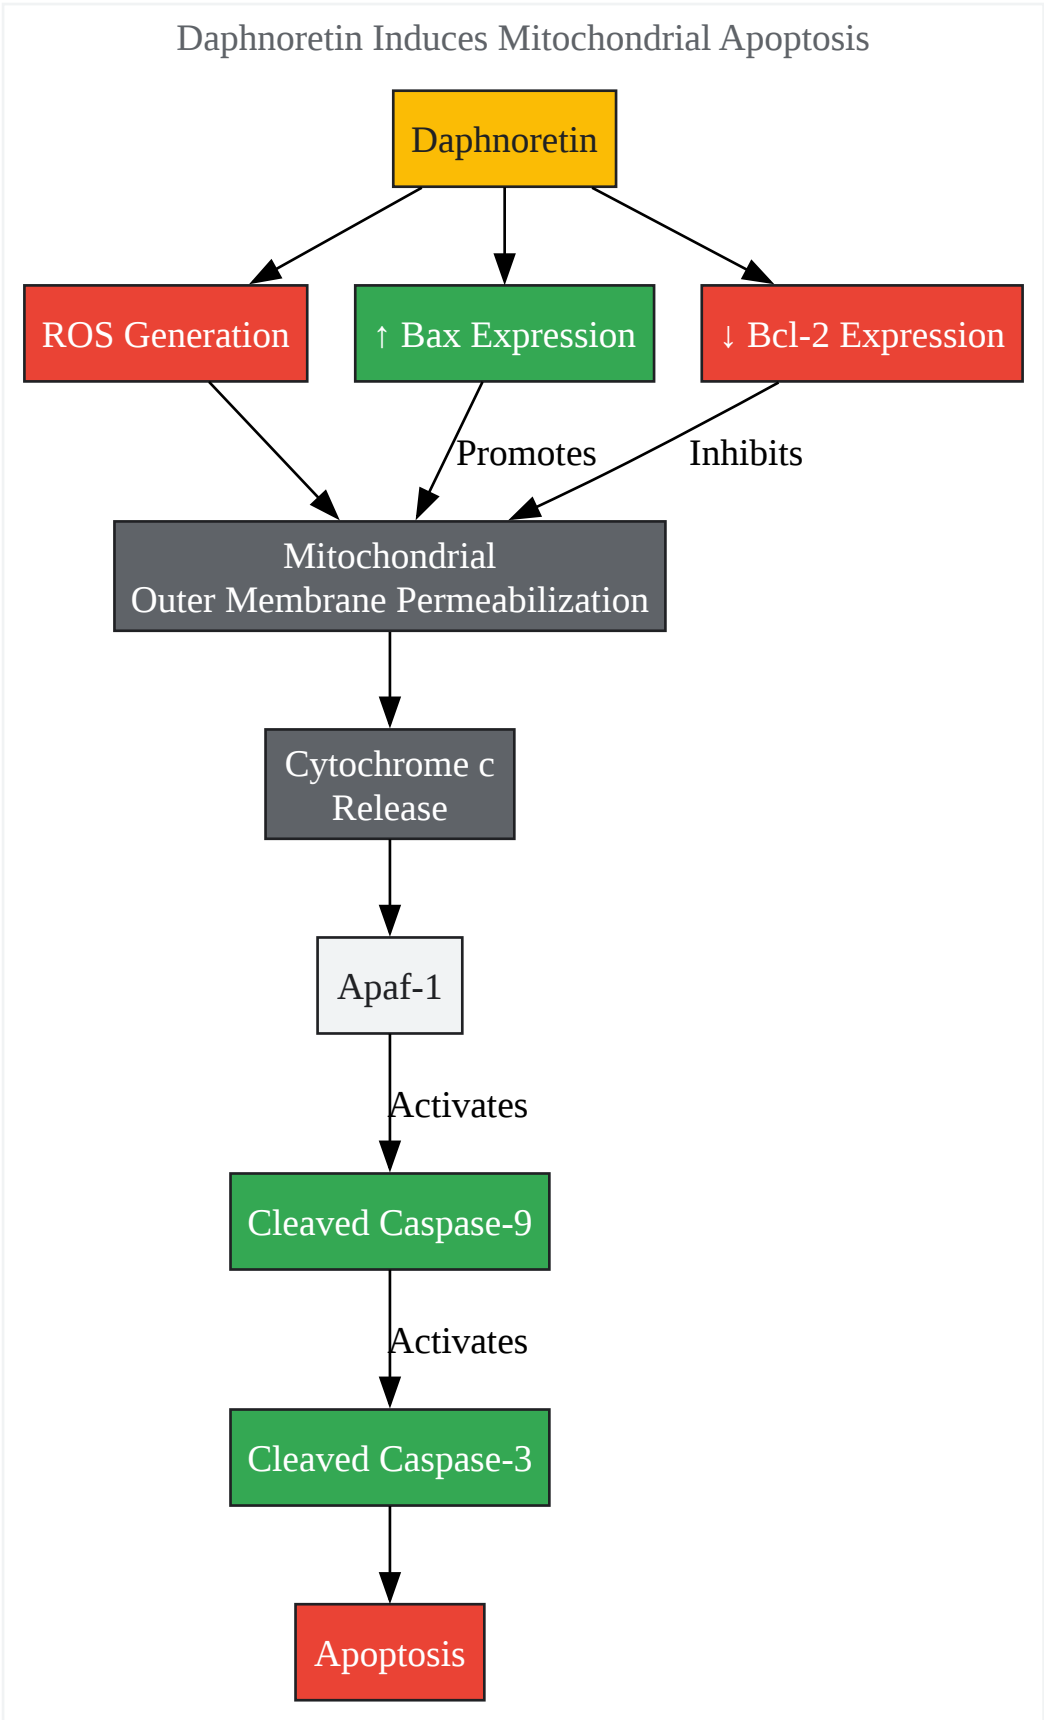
Daphnoretin Induces Mitochondrial Apoptosis

Daphnoretin

ROS Generation

↑ Bax Expression

↓ Bcl-2 Expression

Promotes

Inhibits

Mitochondrial Outer Membrane Permeabilization

Cytochrome c Release

Apaf-1

Activates

Cleaved Caspase-9

Activates

Cleaved Caspase-3

Apoptosis